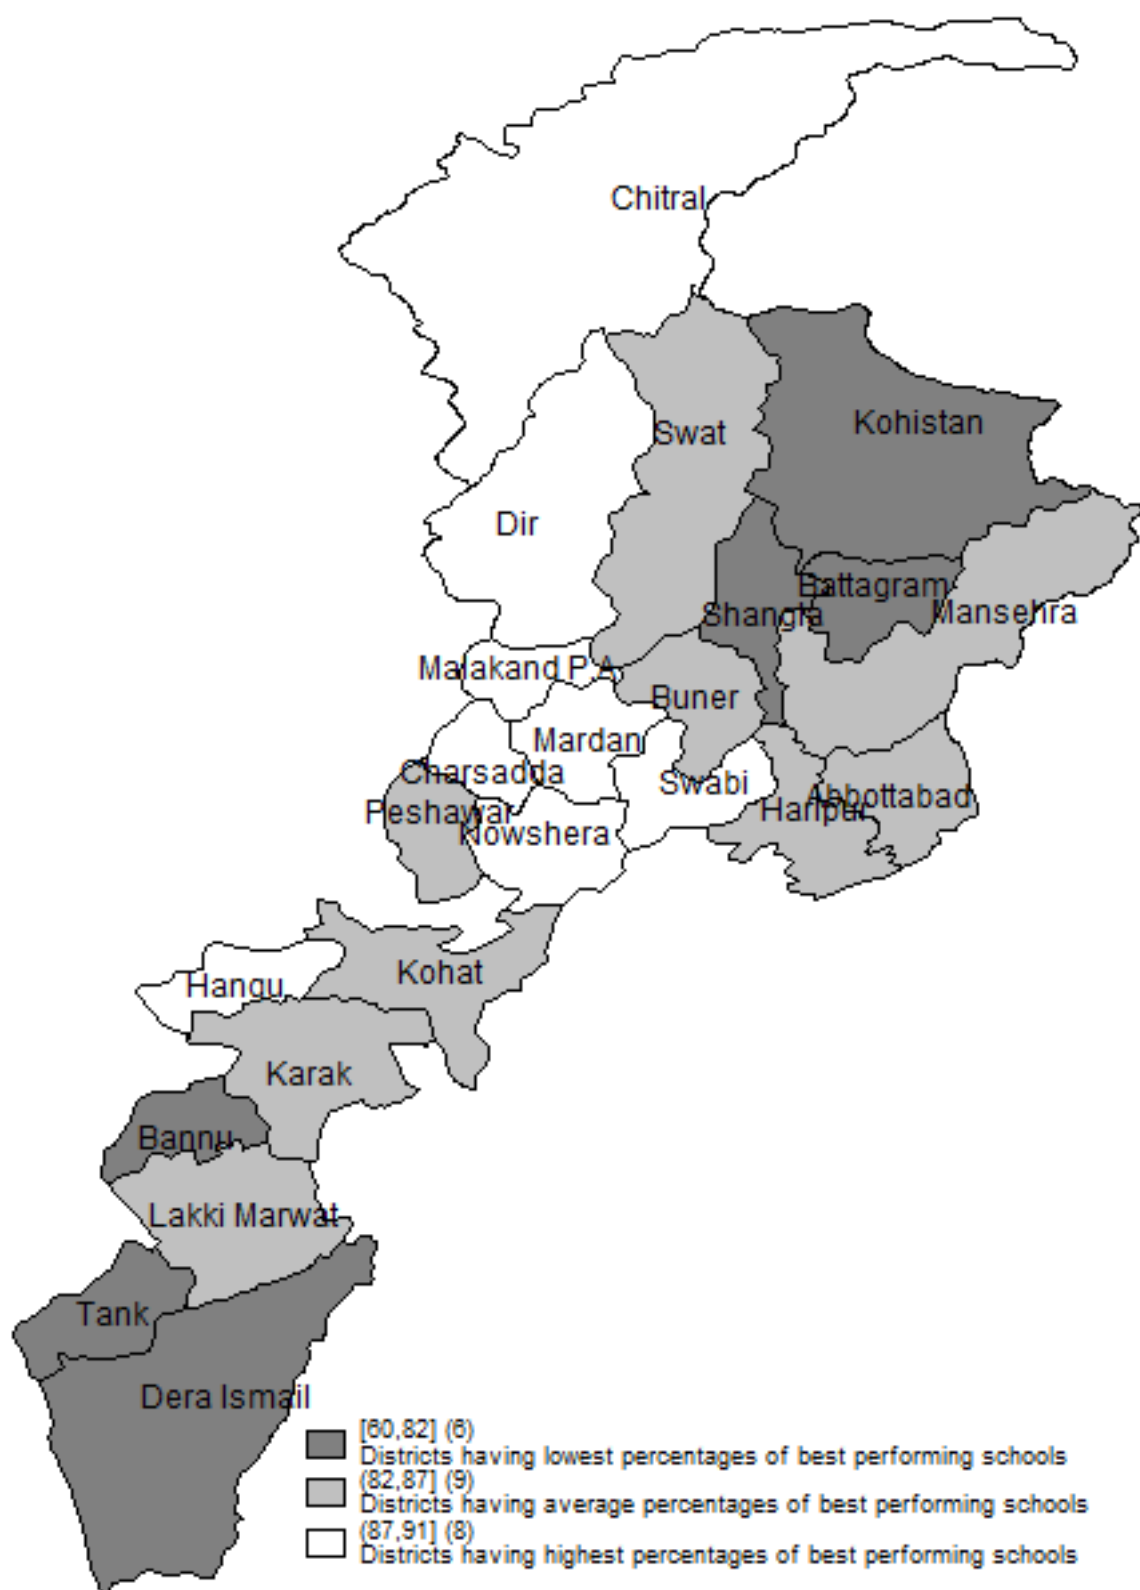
Chitral

Swat

Kohistan

Dir

Battagram

Shangla

Mansehra

Malakand P.A

Buner

Mardan

Charsadda

Swabi

Abbottabad

Haripur

Peshawar

Nowshera

Kohat

Hangu

Karak

Bannu

Lakki Marwat

Tank

Dera Ismail

[60,82] (6)
Districts having lowest percentages of best performing schools
(82,87] (9)
Districts having average percentages of best performing schools
(87,91] (8)
Districts having highest percentages of best performing schools